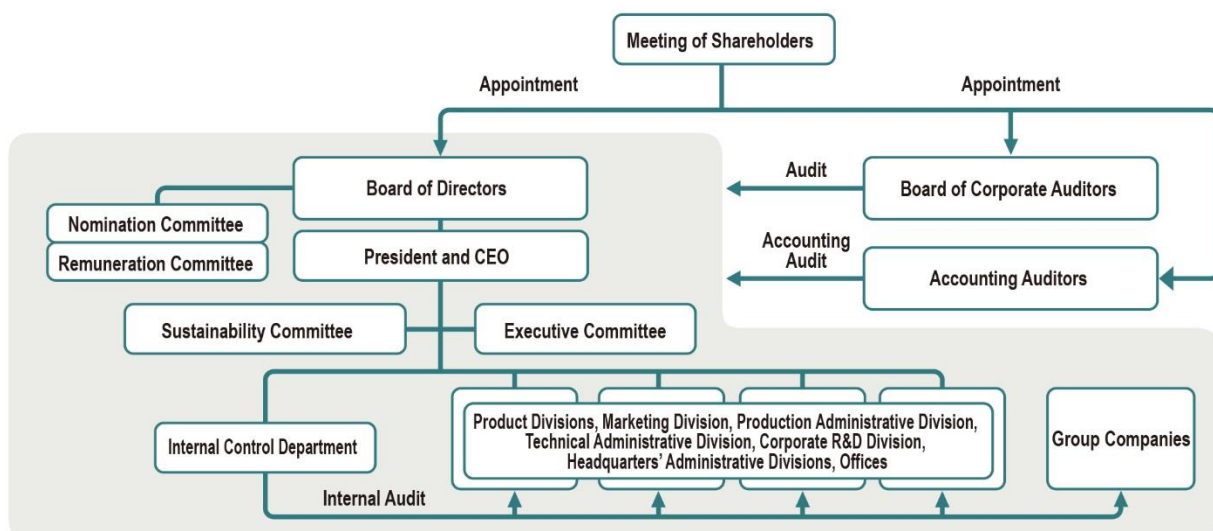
Meeting of Shareholders

Appointment

Appointment

Board of Directors

Nomination Committee

Remuneration Committee

President and CEO

Audit

Board of Corporate Auditors

Accounting Audit

Accounting Auditors

Sustainability Committee

Executive Committee

Internal Control Department

Product Divisions, Marketing Division, Production Administrative Division, Technical Administrative Division, Corporate R&D Division, Headquarters' Administrative Divisions, Offices

Group Companies

Internal Audit